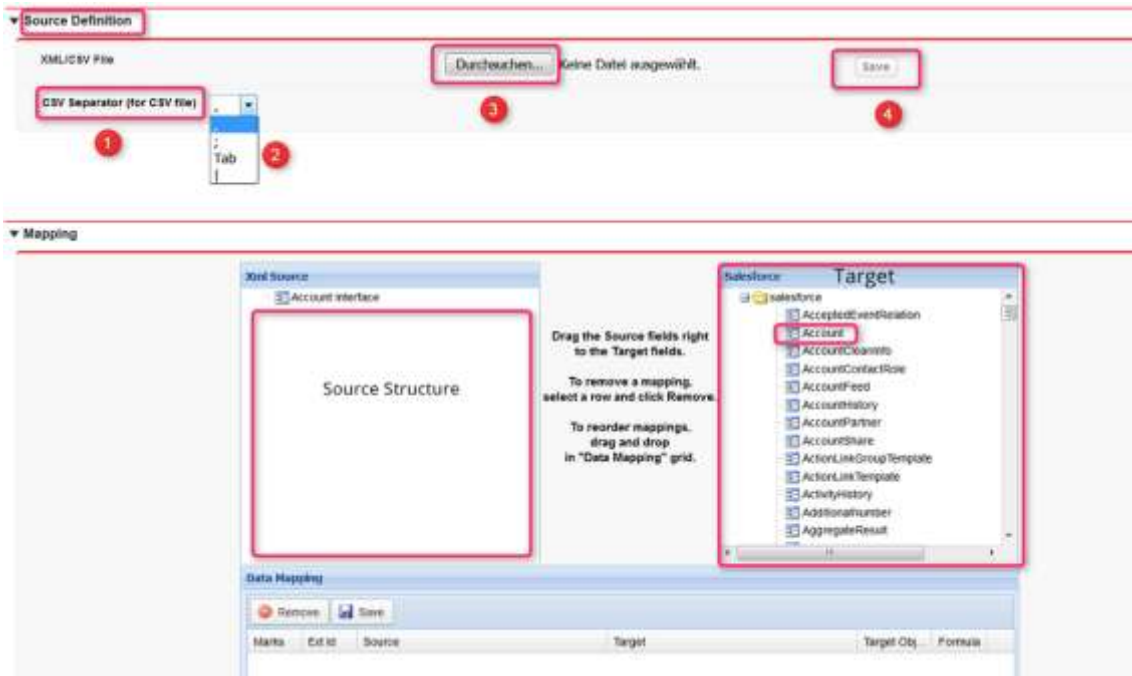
▾ Source Definition

XML/CSV File

Durchsuchen... Keine Datei ausgewählt.

Save

CSV Separator (for CSV file)

,
;
Tab
|

1 2 3 4

▾ Mapping

Xml Source

Account interface

Source Structure

Drag the Source fields right to the Target fields.

To remove a mapping, select a row and click Remove.

To reorder mappings, drag and drop in "Data Mapping" grid.

Salesforce Target

salesforce
AcceptedEventRelation
Account
AccountCleanInfo
AccountContactRole
AccountFeed
AccountHistory
AccountPartner
AccountShare
ActionLinkGroupTemplate
ActionLinkTemplate
ActivityHistory
AdditionalNumber
AggregateResult

Data Mapping

Remove Save

| Marks | Ext Id | Source | Target | Target Obj... | Formula |
|---|---|---|---|---|---|